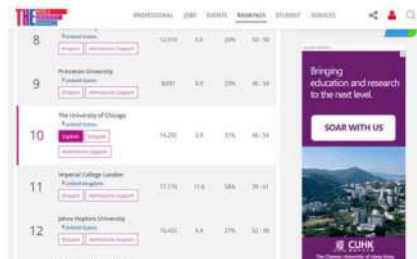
THE

PROFESSIONAL JOBS EVENTS RANKINGS STUDENT SERVICES

8 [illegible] United States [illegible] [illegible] 12,916 6.5 20% 50 : 50

9 Princeton University United States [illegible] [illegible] 8,091 8.3 23% 45 : 55

10 The University of Chicago United States Explore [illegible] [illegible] 14,292 5.9 31% 45 : 55

11 Imperial College London United Kingdom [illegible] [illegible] 17,176 11.6 58% 39 : 61

12 Johns Hopkins University United States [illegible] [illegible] 16,433 4.4 27% 52 : 48

Bringing education and research to the next level.

SOAR WITH US

CUHK